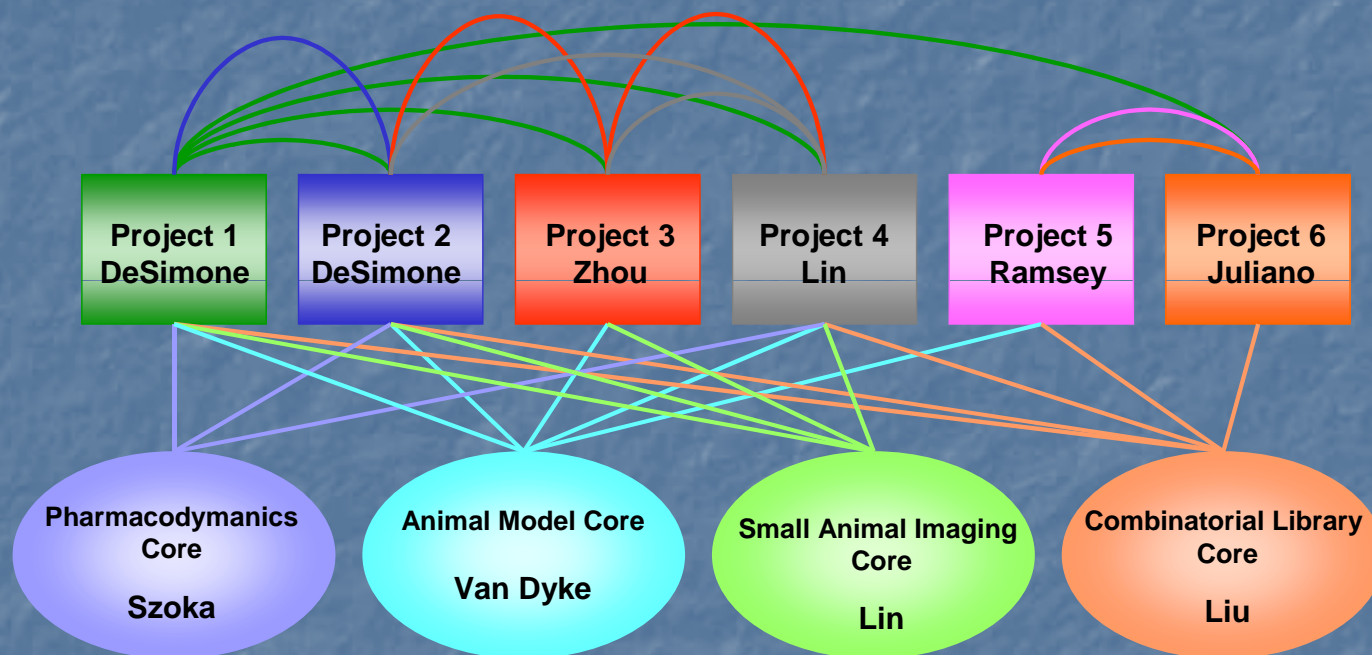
Project 1
DeSimone

Project 2
DeSimone

Project 3
Zhou

Project 4
Lin

Project 5
Ramsey

Project 6
Juliano

Pharmacodymanics Core

Szoka

Animal Model Core

Van Dyke

Small Animal Imaging Core

Lin

Combinatorial Library Core

Liu